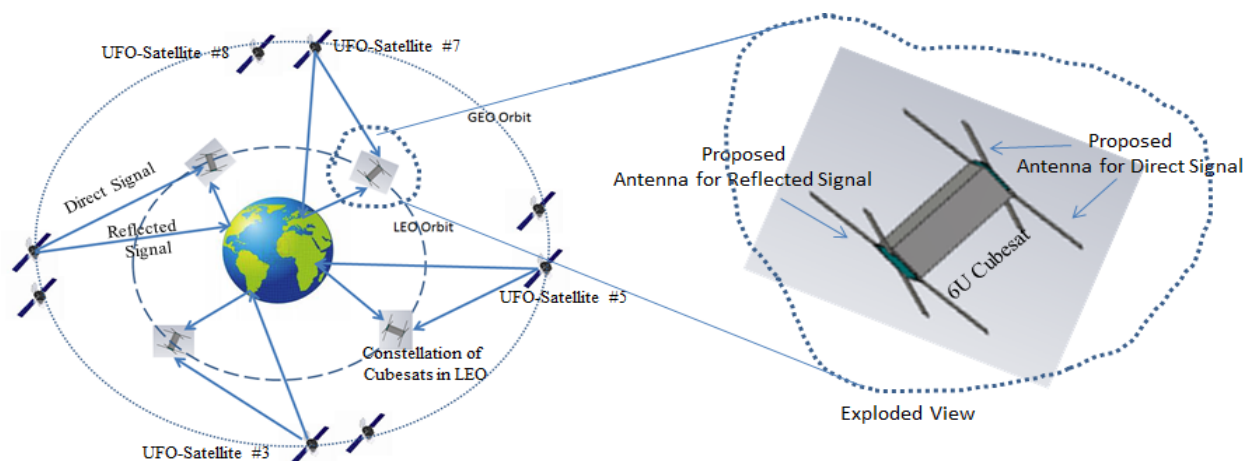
UFO-Satellite #8
UFO-Satellite #7
GEO Orbit
Direct Signal
Reflected Signal
LEO Orbit
UFO-Satellite #5
Constellation of Cubesats in LEO
UFO-Satellite #3
Proposed Antenna for Reflected Signal
Proposed Antenna for Direct Signal
6U Cubesat
Exploded View